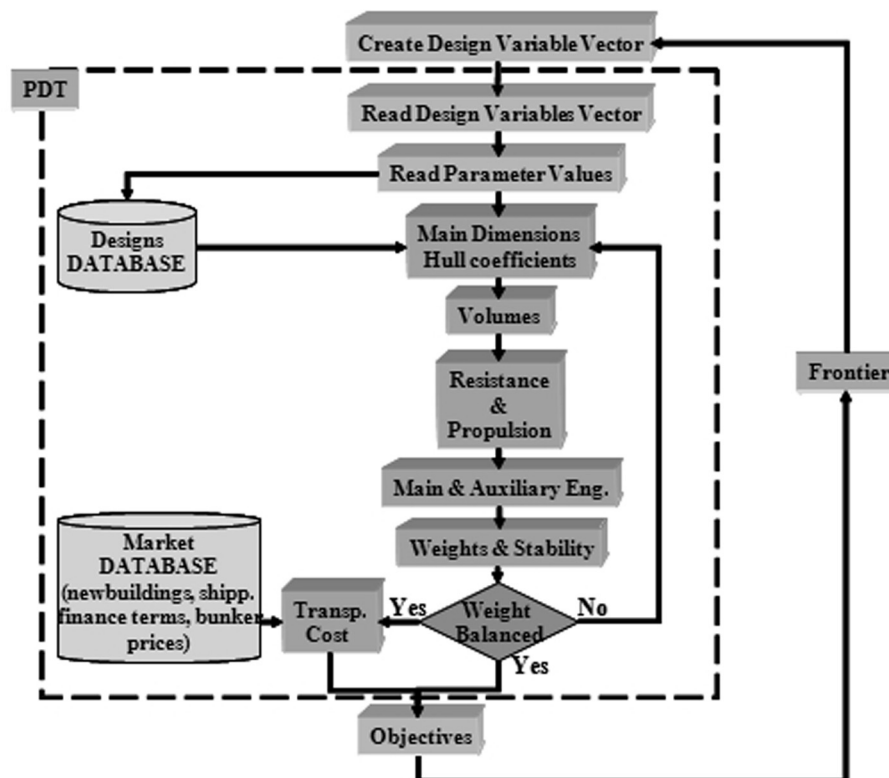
Create Design Variable Vector

PDT

Read Design Variables Vector

Read Parameter Values

Designs DATABASE

Main Dimensions Hull coefficients

Volumes

Resistance & Propulsion

Main & Auxiliary Eng.

Weights & Stability

Market DATABASE (newbuildings, shipp. finance terms, bunker prices)

Transp. Cost

Yes

Weight Balanced

No

Yes

Objectives

Frontier